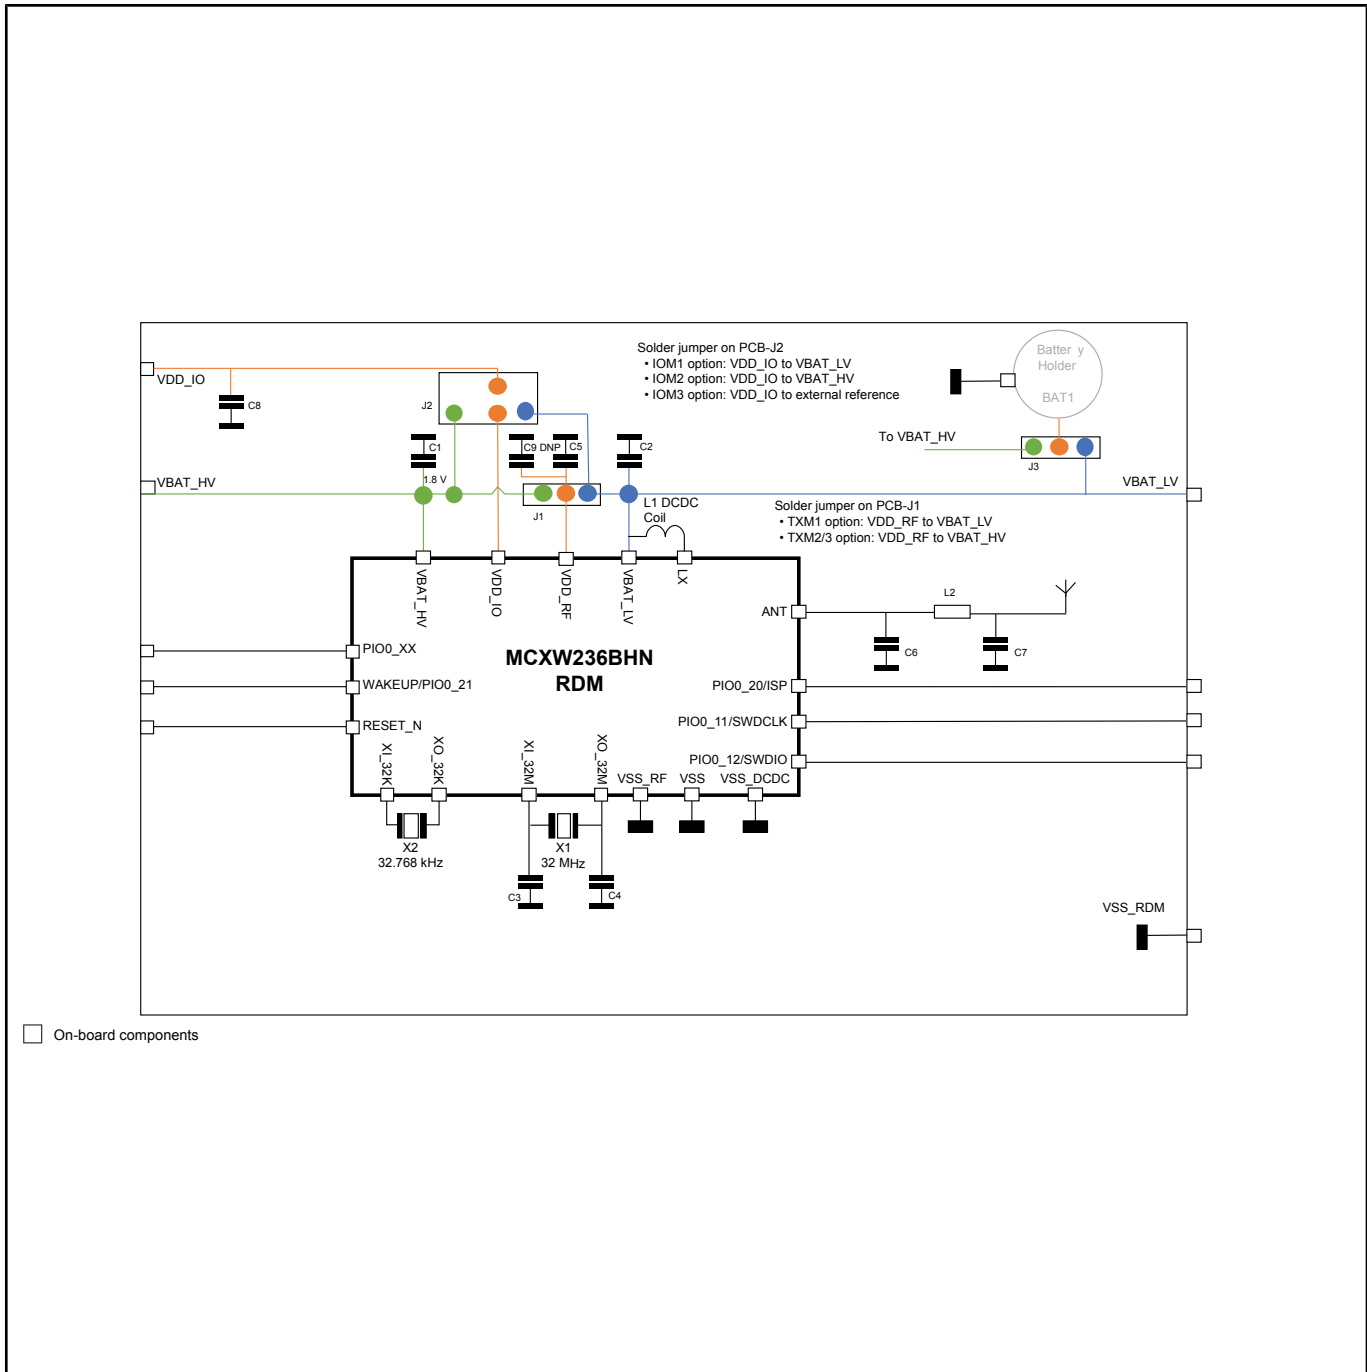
Solder jumper on PCB-J2
• IOM1 option: VDD_IO to VBAT_LV
• IOM2 option: VDD_IO to VBAT_HV
• IOM3 option: VDD_IO to external reference

Batter y Holder
BAT1

VDD_IO
C8
J2
C1
1.8 V
C9 DNP
C5
C2
To VBAT_HV
J3
VBAT_HV
J1
L1 DCDC Coil
VBAT_LV

Solder jumper on PCB-J1
• TXM1 option: VDD_RF to VBAT_LV
• TXM2/3 option: VDD_RF to VBAT_HV

VBAT_HV
VDD_IO
VDD_RF
VBAT_LV
LX
ANT
L2
C6
C7
PIO0_XX
MCXW236BHN
RDM
WAKEUP/PIO0_21
PIO0_20/ISP
RESET_N
PIO0_11/SWDCLK
PIO0_12/SWDIO
XI_32K
XO_32K
XI_32M
XO_32M
VSS_RF
VSS
VSS_DCDC
X2
32.768 kHz
X1
32 MHz
C3
C4
VSS_RDM

On-board components